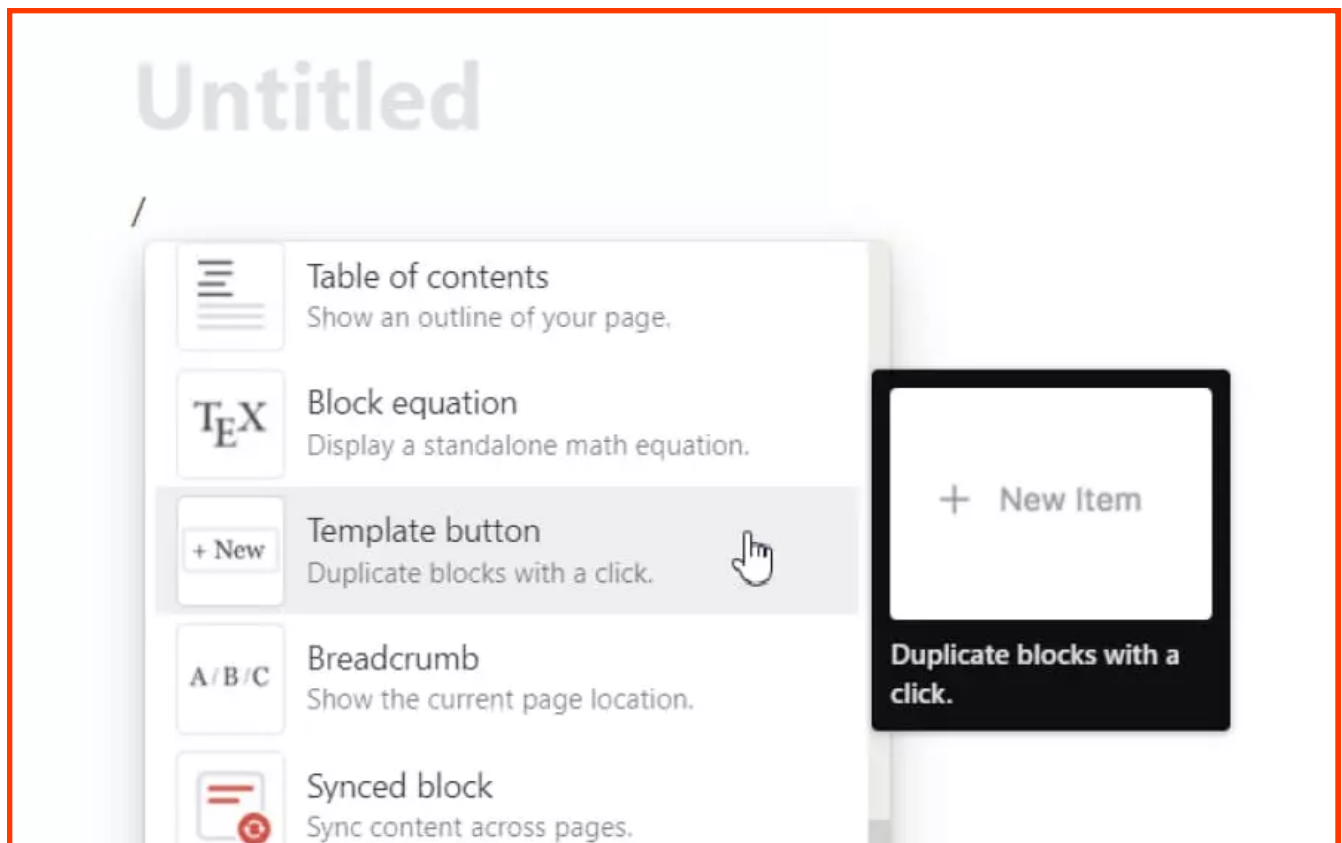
Untitled

/

Table of contents
Show an outline of your page.

$T_EX$
Block equation
Display a standalone math equation.

+ New
Template button
Duplicate blocks with a click.

A / B / C
Breadcrumb
Show the current page location.

Synced block
Sync content across pages.

+ New Item

Duplicate blocks with a click.